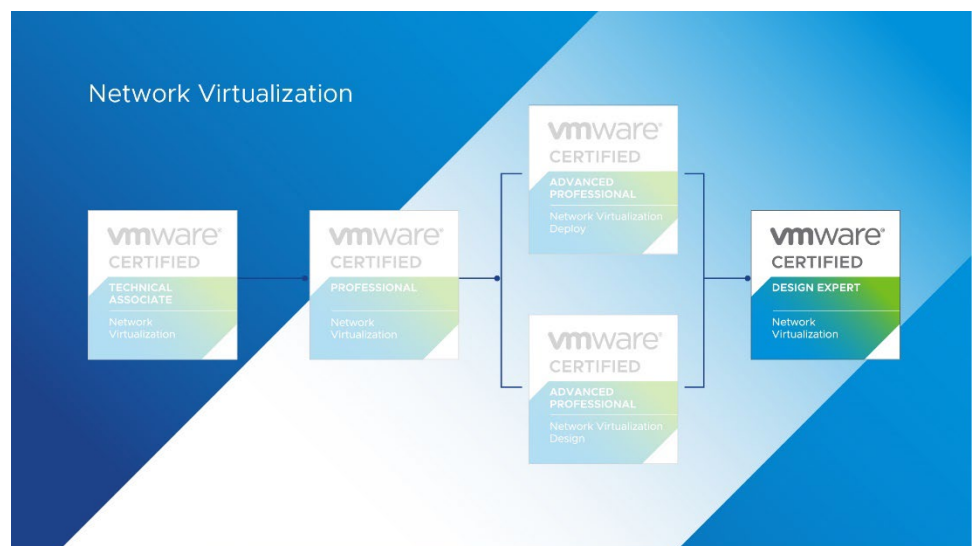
Network Virtualization

vmware®
CERTIFIED
TECHNICAL ASSOCIATE
Network Virtualization

vmware®
CERTIFIED
PROFESSIONAL
Network Virtualization

vmware®
CERTIFIED
ADVANCED PROFESSIONAL
Network Virtualization Deploy

vmware®
CERTIFIED
ADVANCED PROFESSIONAL
Network Virtualization Design

vmware®
CERTIFIED
DESIGN EXPERT
Network Virtualization